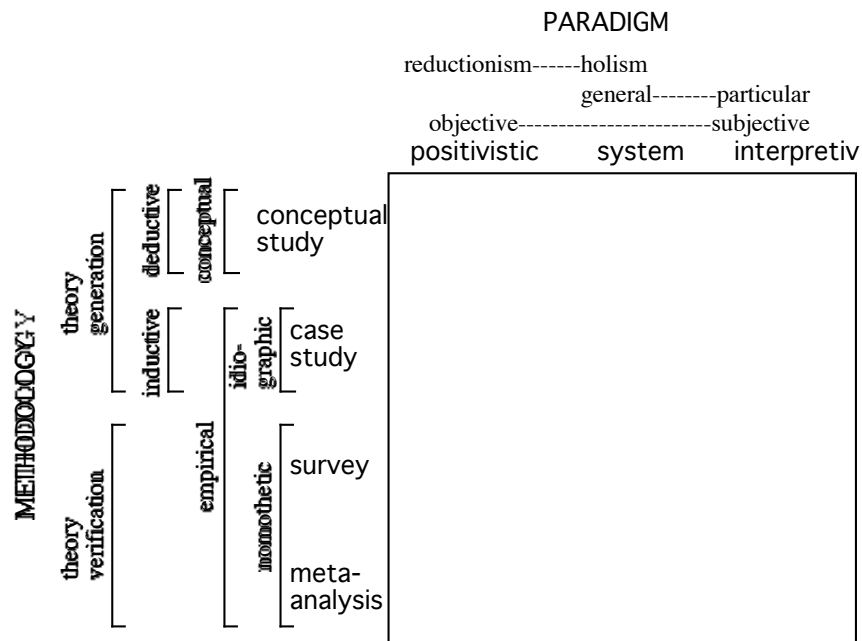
PARADIGM

reductionism------holism

general--------particular

objective-----------------------subjective

positivistic system interpretiv

METHODOLOGY

theory generation

deductive

conceptual

conceptual study

inductive

idio-graphic

case study

theory verification

empirical

nomothetic

survey

meta-analysis